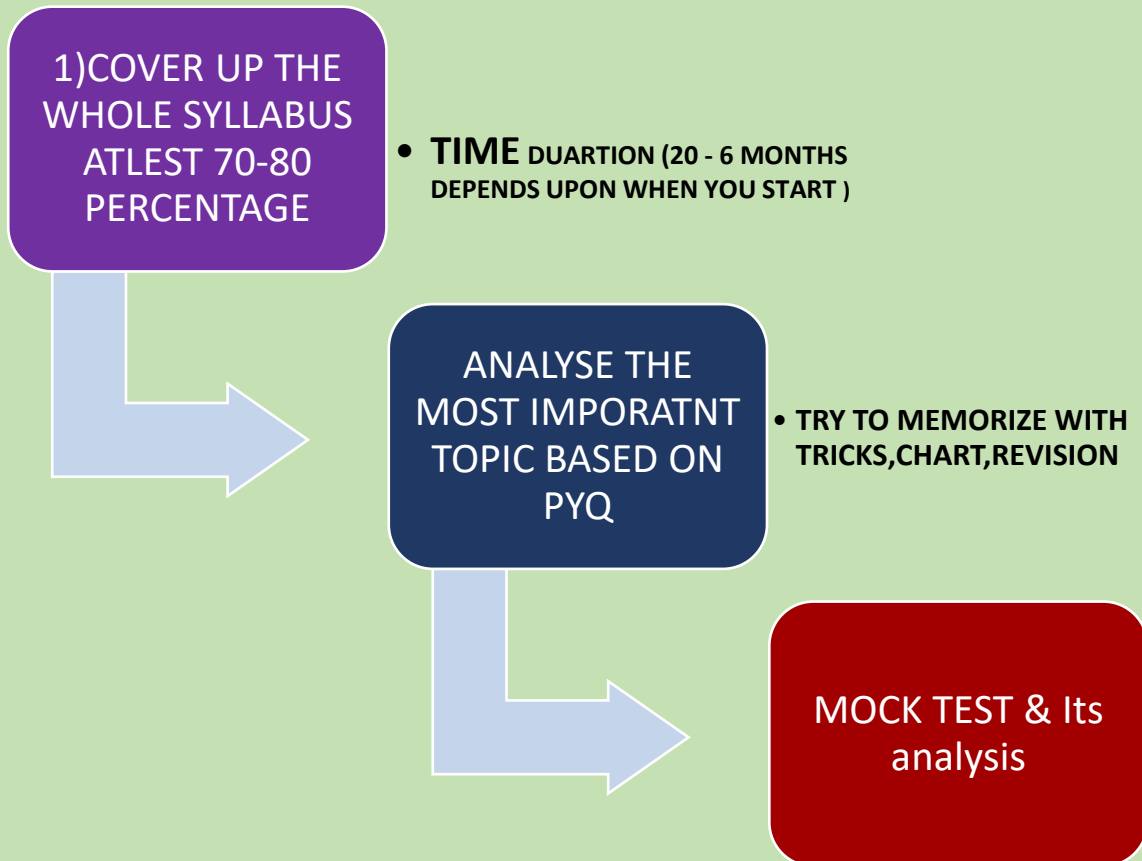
1)COVER UP THE WHOLE SYLLABUS ATLEST 70-80 PERCENTAGE

• TIME DUARTION (20 - 6 MONTHS DEPENDS UPON WHEN YOU START )

ANALYSE THE MOST IMPORATNT TOPIC BASED ON PYQ

• TRY TO MEMORIZE WITH TRICKS,CHART,REVISION

MOCK TEST & Its analysis